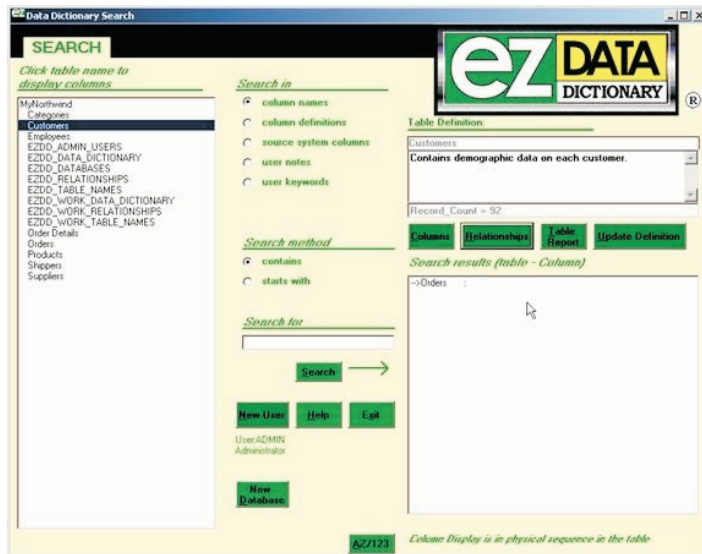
ez Data Dictionary Search

SEARCH

Click table name to display columns

MyNorthwind
Categories
Customers
Employees
EZDD_ADMIN_USERS
EZDD_DATA_DICTIONARY
EZDD_DATABASES
EZDD_RELATIONSHIPS
EZDD_TABLE_NAMES
EZDD_WORK_DATA_DICTIONARY
EZDD_WORK_RELATIONSHIPS
EZDD_WORK_TABLE_NAMES
Order Details
Orders
Products
Shippers
Suppliers

Search in
column names
column definitions
source system columns
user notes
user keywords

Search method
contains
starts with

Search for

Search

New User
Help
Exit

User:ADMIN
Administrator

New Database

AZ/123

ez DATA DICTIONARY ®

Table Definition:
Customers
Contains demographic data on each customer.
Record_Count = 92

Columns
Relationships
Table Report
Update Definition

Search results (table - Column)
->Orders :

Column Display is in physical sequence in the table